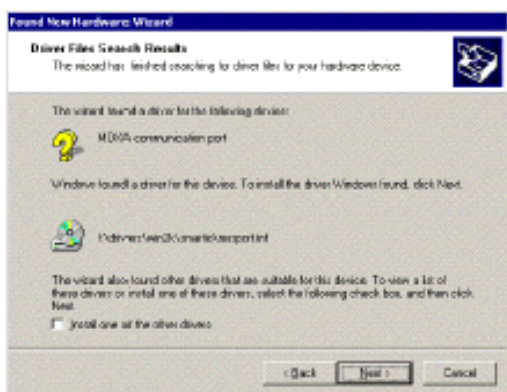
Found New Hardware Wizard

Driver Files Search Results

The wizard has finished searching for driver files for your hardware device.

The wizard found a driver for the following device:

MDMA communication port

Windows found a driver for this device. To install the driver Windows found, click Next.

f:\drivers\win2k\smartlink\sssport.inf

The wizard also found other drivers that are suitable for this device. To view a list of these drivers or install one of these drivers, select the following check box, and then click Next.

Install one of the other drivers

< Back Next > Cancel